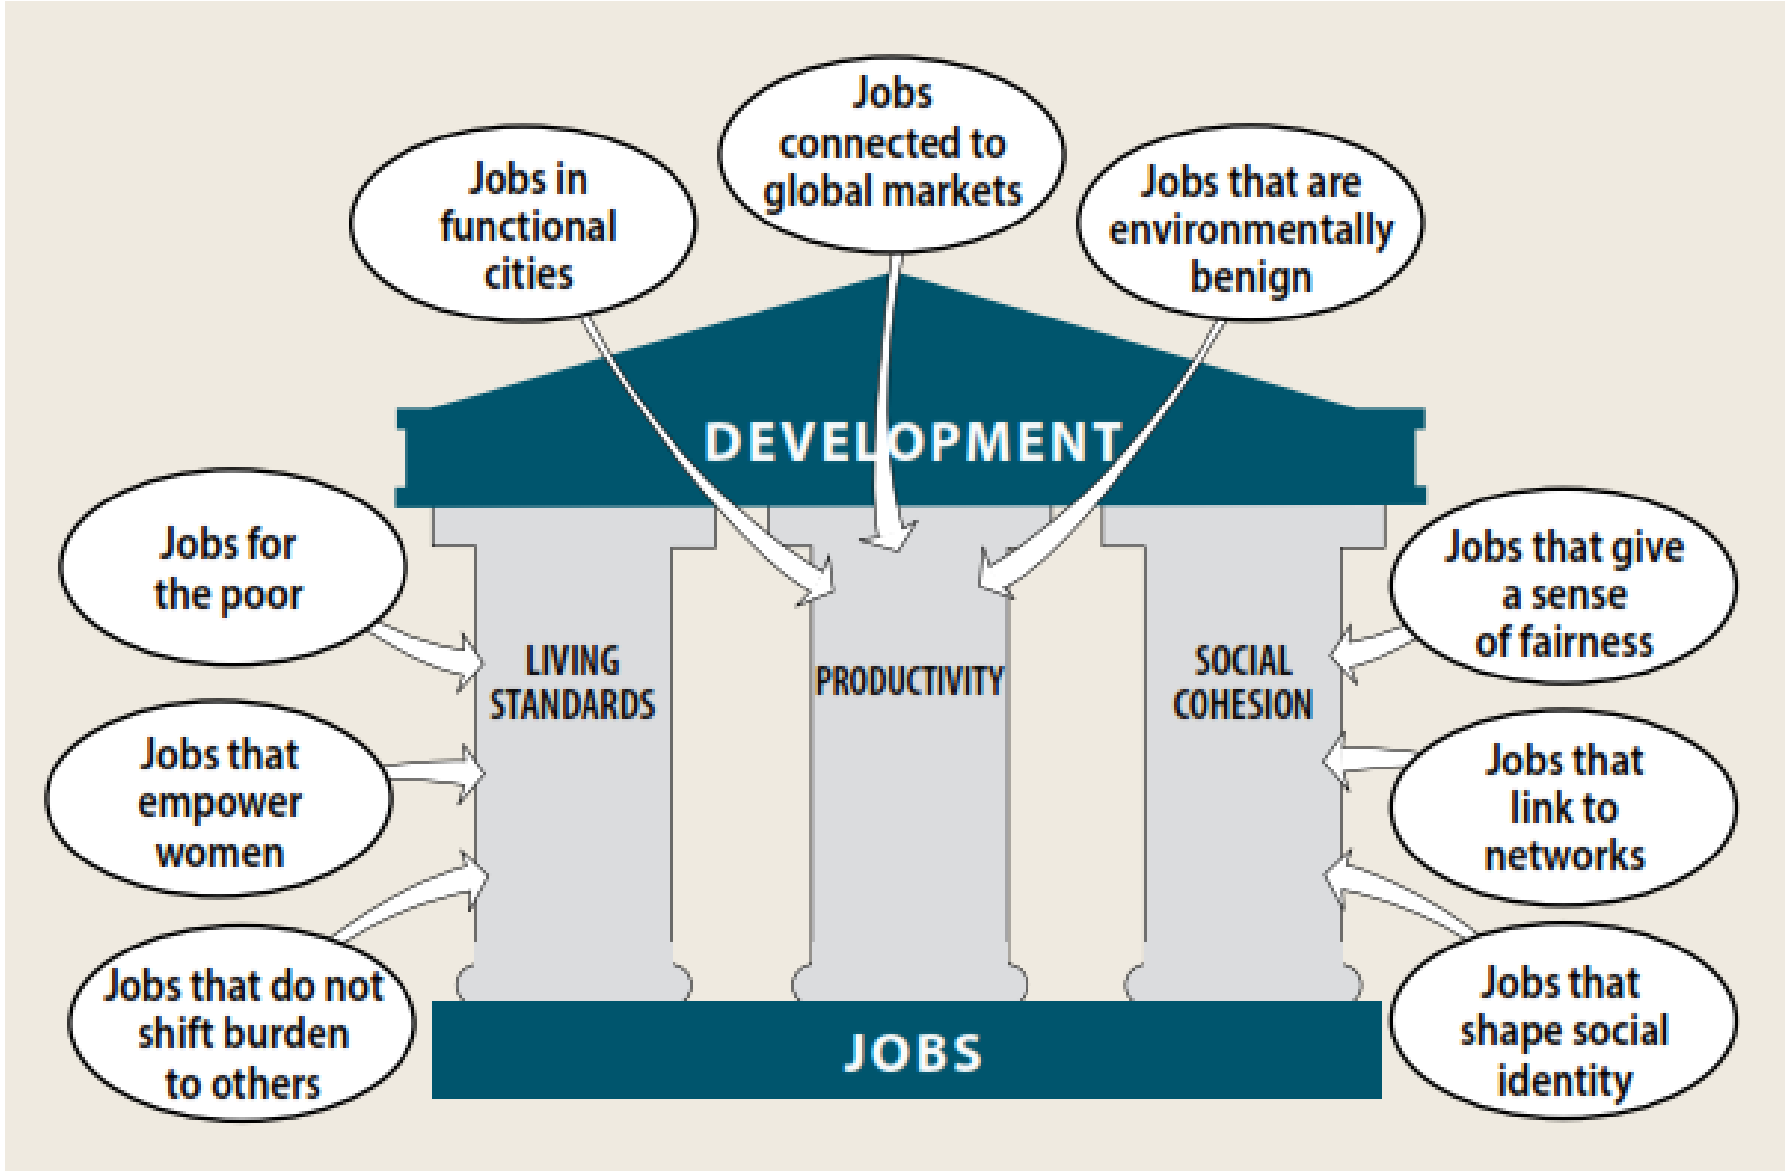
Jobs in functional cities

Jobs connected to global markets

Jobs that are environmentally benign

DEVELOPMENT

Jobs for the poor

Jobs that empower women

Jobs that do not shift burden to others

LIVING STANDARDS

PRODUCTIVITY

SOCIAL COHESION

Jobs that give a sense of fairness

Jobs that link to networks

Jobs that shape social identity

JOBS